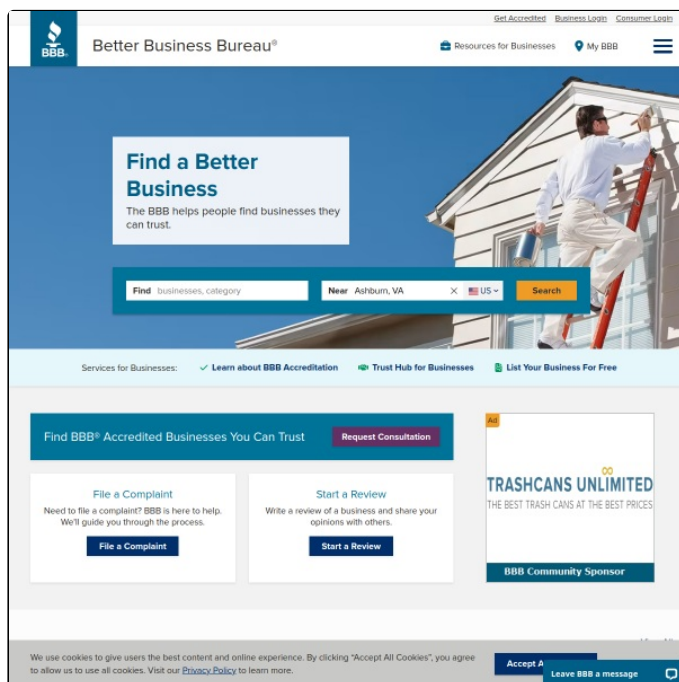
Get Accredited Business Login Consumer Login

BBB

Better Business Bureau®

Resources for Businesses My BBB

Find a Better Business

The BBB helps people find businesses they can trust.

Find businesses, category

Near Ashburn, VA

US

Search

Services for Businesses: Learn about BBB Accreditation Trust Hub for Businesses List Your Business For Free

Find BBB® Accredited Businesses You Can Trust

Request Consultation

Ad

TRASHCANS UNLIMITED

THE BEST TRASH CANS AT THE BEST PRICES

BBB Community Sponsor

File a Complaint

Need to file a complaint? BBB is here to help. We'll guide you through the process.

File a Complaint

Start a Review

Write a review of a business and share your opinions with others.

Start a Review

We use cookies to give users the best content and online experience. By clicking "Accept All Cookies", you agree to allow us to use all cookies. Visit our Privacy Policy to learn more.

Accept A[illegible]

Leave BBB a message